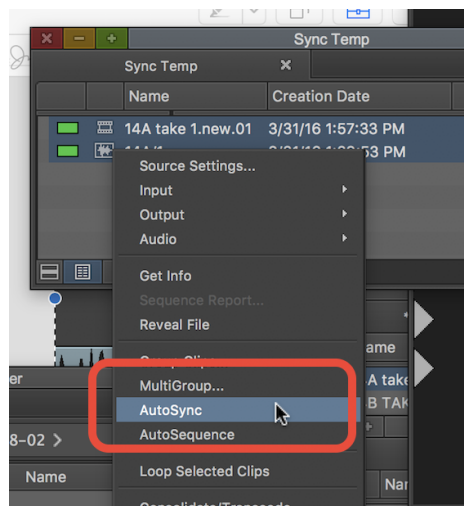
Sync Temp
Sync Temp
Name
Creation Date
14A take 1.new.01
3/31/16 1:57:33 PM
14A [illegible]
3/31/16 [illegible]
Source Settings...
Input
Output
Audio
Get Info
Sequence Report...
Reveal File
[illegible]
MultiGroup...
AutoSync
AutoSequence
Loop Selected Clips
Consolidate/Transcode
ame
A take
B TAK
er
8-02
Name
Nar